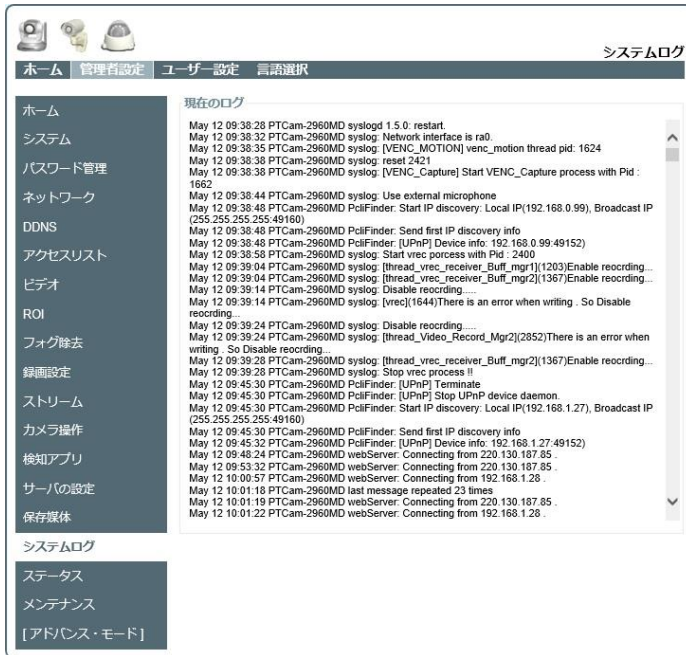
システムログ

ホーム 管理者設定 ユーザー設定 言語選択

ホーム
システム
パスワード管理
ネットワーク
DDNS
アクセスリスト
ビデオ
ROI
フォグ除去
録画設定
ストリーム
カメラ操作
検知アプリ
サーバの設定
保存媒体
システムログ
ステータス
メンテナンス
[アドバンス・モード]

現在のログ

May 12 09:38:28 PTCam-2960MD syslogd 1.5.0: restart.
May 12 09:38:32 PTCam-2960MD syslog: Network interface is ra0.
May 12 09:38:35 PTCam-2960MD syslog: [VENC_MOTION] venc_motion thread pid: 1624
May 12 09:38:38 PTCam-2960MD syslog: reset 2421
May 12 09:38:38 PTCam-2960MD syslog: [VENC_Capture] Start VENC_Capture process with Pid : 1662
May 12 09:38:44 PTCam-2960MD syslog: Use external microphone
May 12 09:38:48 PTCam-2960MD PcliFinder: Start IP discovery: Local IP(192.168.0.99), Broadcast IP (255.255.255.255:49160)
May 12 09:38:48 PTCam-2960MD PcliFinder: Send first IP discovery info
May 12 09:38:48 PTCam-2960MD PcliFinder: [UPnP] Device info: 192.168.0.99:49152)
May 12 09:38:58 PTCam-2960MD syslog: Start vrec porcess with Pid : 2400
May 12 09:39:04 PTCam-2960MD syslog: [thread_vrec_receiver_Buff_mgr1](1203)Enable reocrding...
May 12 09:39:04 PTCam-2960MD syslog: [thread_vrec_receiver_Buff_mgr2](1367)Enable reocrding...
May 12 09:39:14 PTCam-2960MD syslog: Disable reocrding......
May 12 09:39:14 PTCam-2960MD syslog: [vrec](1644)There is an error when writing . So Disable reocrding...
May 12 09:39:24 PTCam-2960MD syslog: Disable reocrding......
May 12 09:39:24 PTCam-2960MD syslog: [thread_Video_Record_Mgr2](2852)There is an error when writing . So Disable reocrding...
May 12 09:39:28 PTCam-2960MD syslog: [thread_vrec_receiver_Buff_mgr2](1367)Enable reocrding...
May 12 09:39:28 PTCam-2960MD syslog: Stop vrec process !!
May 12 09:45:30 PTCam-2960MD PcliFinder: [UPnP] Terminate
May 12 09:45:30 PTCam-2960MD PcliFinder: [UPnP] Stop UPnP device daemon.
May 12 09:45:30 PTCam-2960MD PcliFinder: Start IP discovery: Local IP(192.168.1.27), Broadcast IP (255.255.255.255:49160)
May 12 09:45:30 PTCam-2960MD PcliFinder: Send first IP discovery info
May 12 09:45:32 PTCam-2960MD PcliFinder: [UPnP] Device info: 192.168.1.27:49152)
May 12 09:48:24 PTCam-2960MD webServer: Connecting from 220.130.187.85 .
May 12 09:53:32 PTCam-2960MD webServer: Connecting from 220.130.187.85 .
May 12 10:00:57 PTCam-2960MD webServer: Connecting from 192.168.1.28 .
May 12 10:01:18 PTCam-2960MD last message repeated 23 times
May 12 10:01:19 PTCam-2960MD webServer: Connecting from 220.130.187.85 .
May 12 10:01:22 PTCam-2960MD webServer: Connecting from 192.168.1.28 .